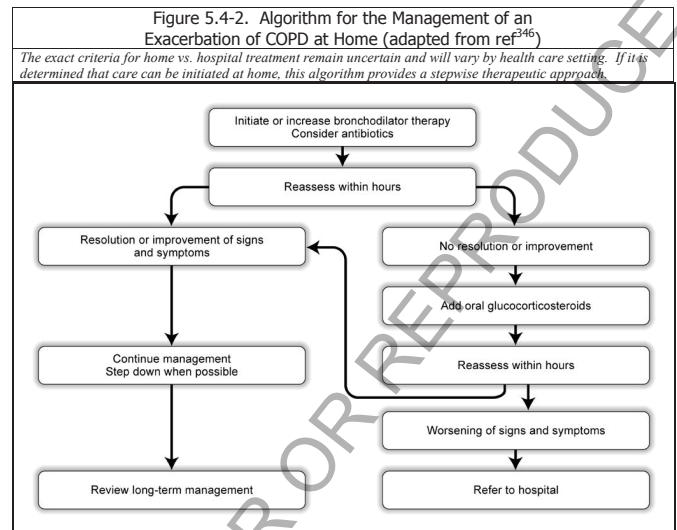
Figure 5.4-2. Algorithm for the Management of an Exacerbation of COPD at Home (adapted from ref$^{346}$)

The exact criteria for home vs. hospital treatment remain uncertain and will vary by health care setting. If it is determined that care can be initiated at home, this algorithm provides a stepwise therapeutic approach.

Initiate or increase bronchodilator therapy
Consider antibiotics

Reassess within hours

Resolution or improvement of signs and symptoms

No resolution or improvement

Add oral glucocorticosteroids

Continue management
Step down when possible

Reassess within hours

Worsening of signs and symptoms

Review long-term management

Refer to hospital

DO NOT COPY OR REPRODUCE